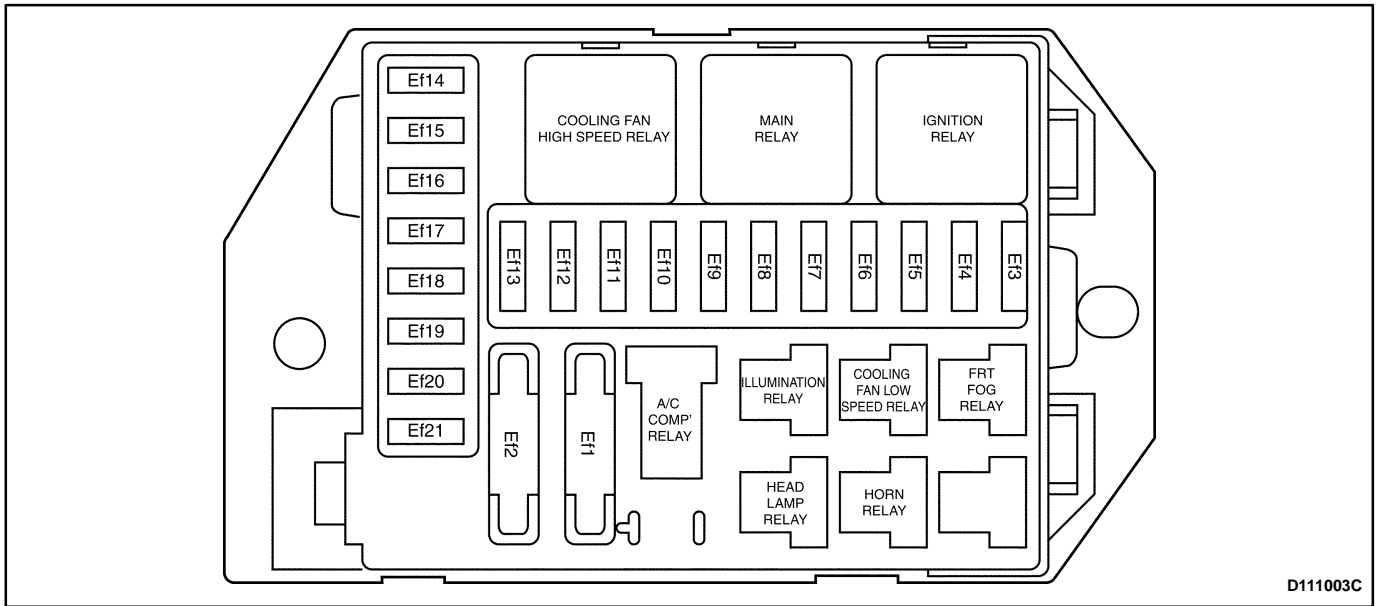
Ef14
Ef15
Ef16
Ef17
Ef18
Ef19
Ef20
Ef21

COOLING FAN HIGH SPEED RELAY

MAIN RELAY

IGNITION RELAY

Ef13 Ef12 Ef11 Ef10 Ef9 Ef8 Ef7 Ef6 Ef5 Ef4 Ef3

Ef2

Ef1

A/C COMP' RELAY

ILLUMINATION RELAY

COOLING FAN LOW SPEED RELAY

FRT FOG RELAY

HEAD LAMP RELAY

HORN RELAY

D111003C